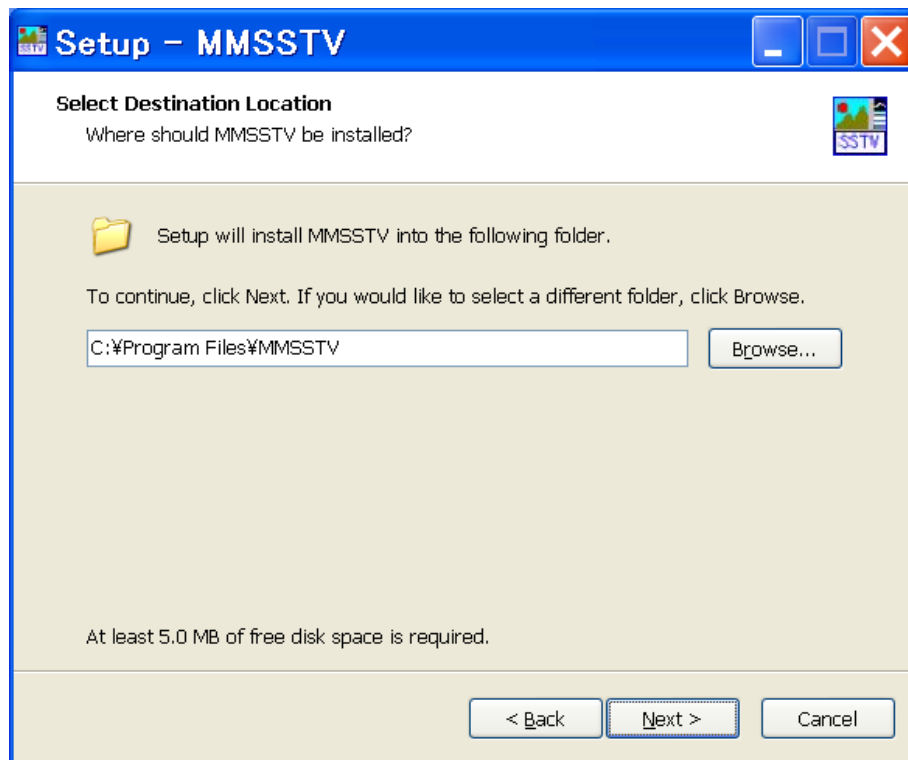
Setup - MMSSTV

Select Destination Location
Where should MMSSTV be installed?

SSTV

Setup will install MMSSTV into the following folder.

To continue, click Next. If you would like to select a different folder, click Browse.

C:¥Program Files¥MMSSTV

Browse...

At least 5.0 MB of free disk space is required.

< Back

Next >

Cancel